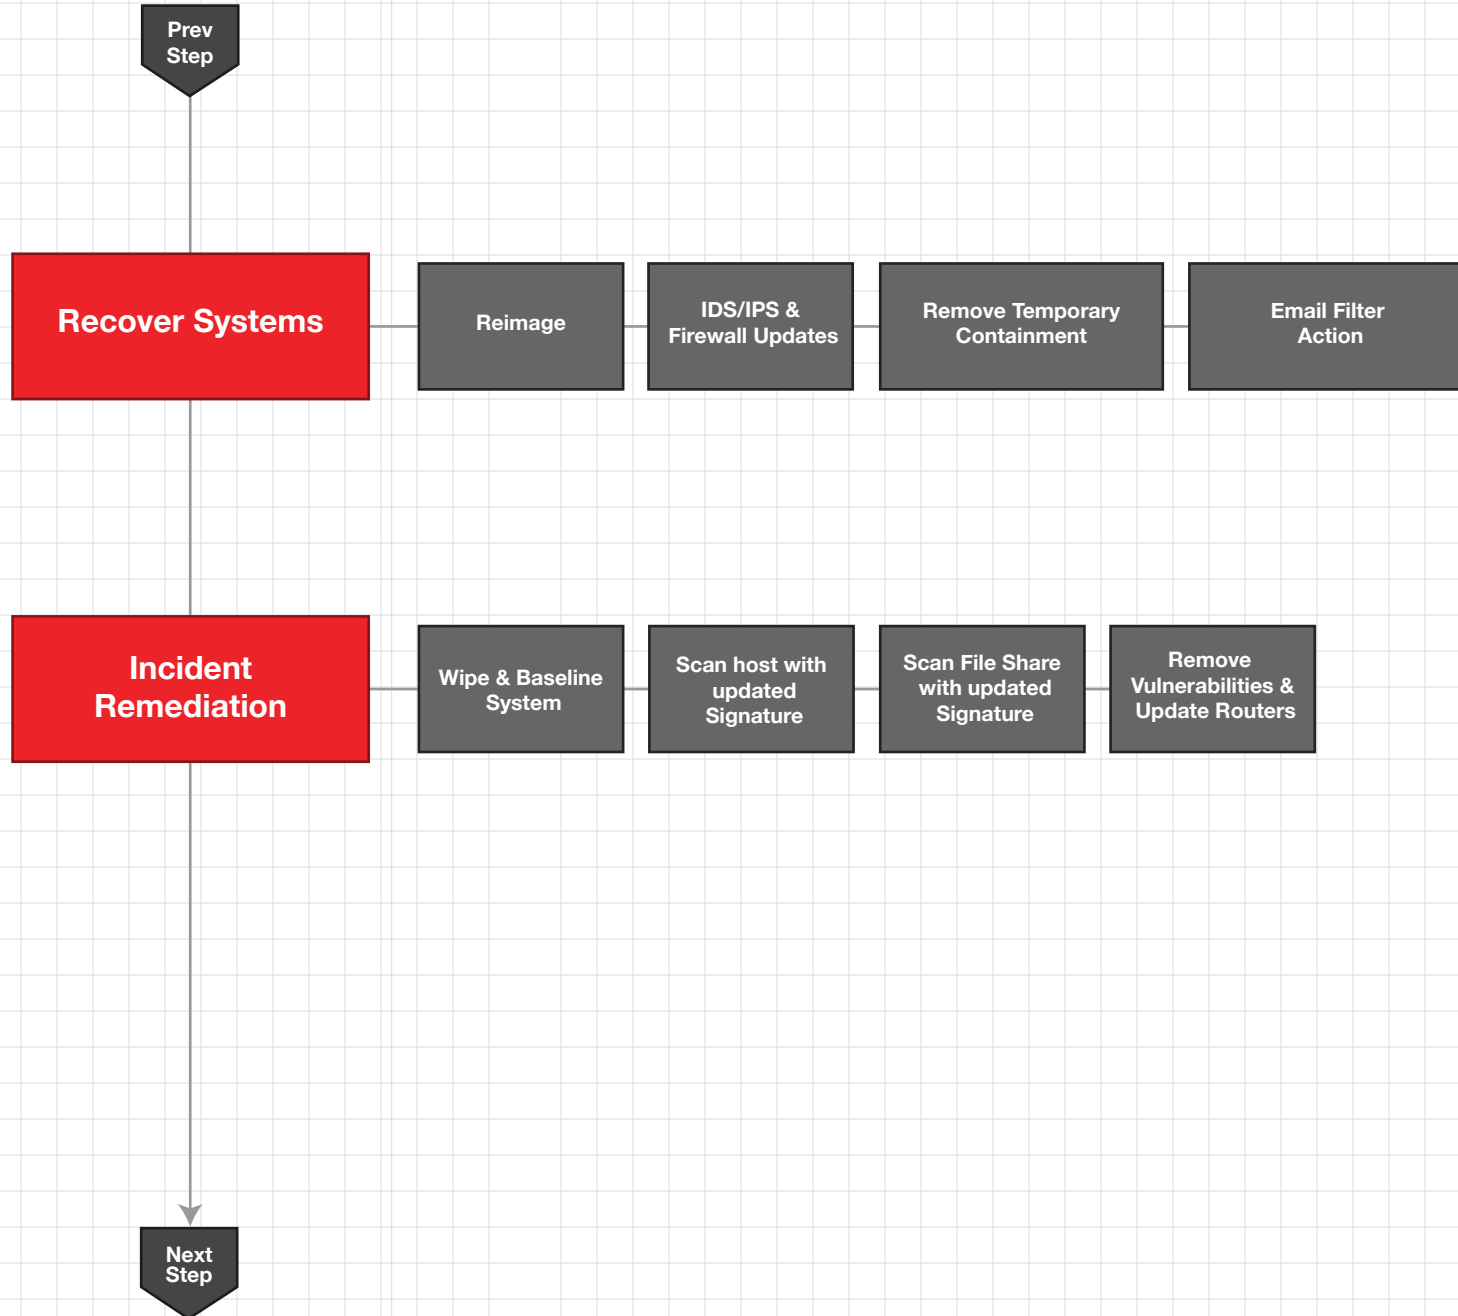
Prev Step

Recover Systems

Reimage

IDS/IPS & Firewall Updates

Remove Temporary Containment

Email Filter Action

Incident Remediation

Wipe & Baseline System

Scan host with updated Signature

Scan File Share with updated Signature

Remove Vulnerabilities & Update Routers

Next Step